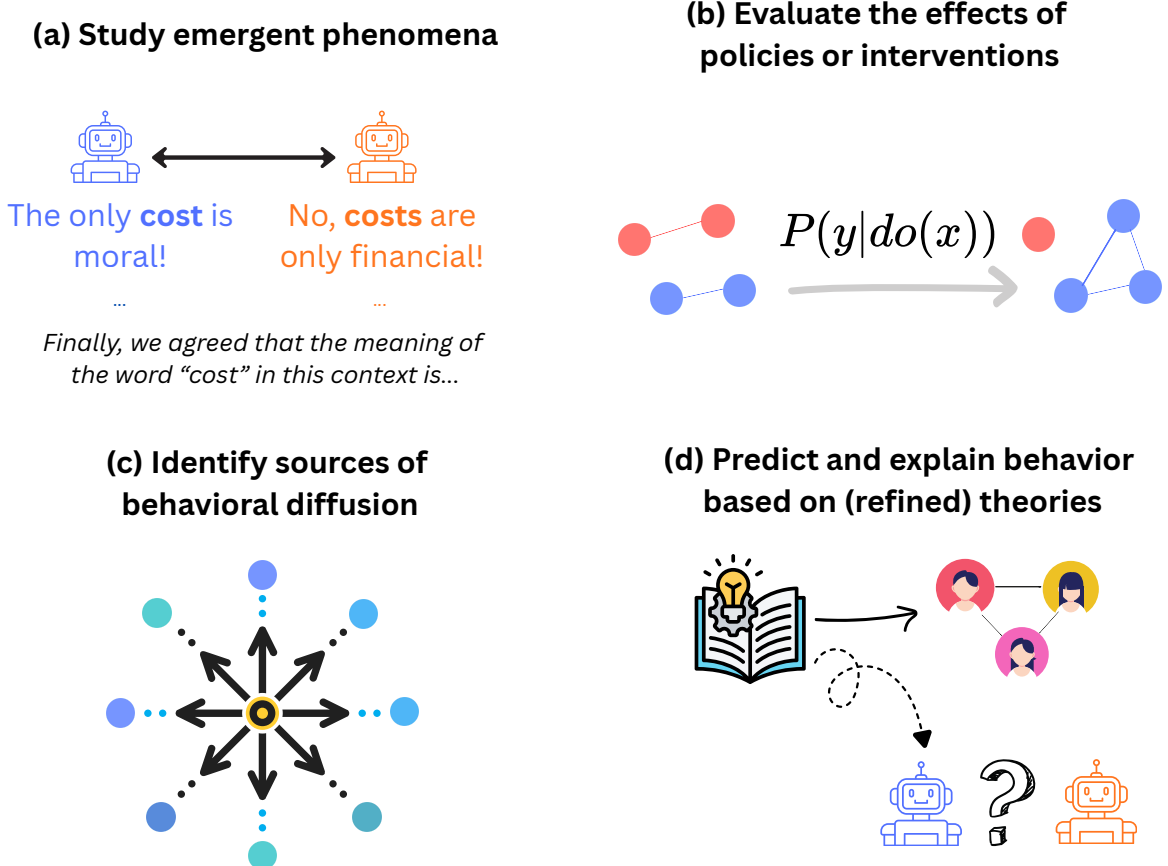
(a) Study emergent phenomena

The only **cost** is moral!

No, **costs** are only financial!

...

...

*Finally, we agreed that the meaning of the word “cost” in this context is...*

(b) Evaluate the effects of policies or interventions

$P(y|do(x))$

(c) Identify sources of behavioral diffusion

(d) Predict and explain behavior based on (refined) theories